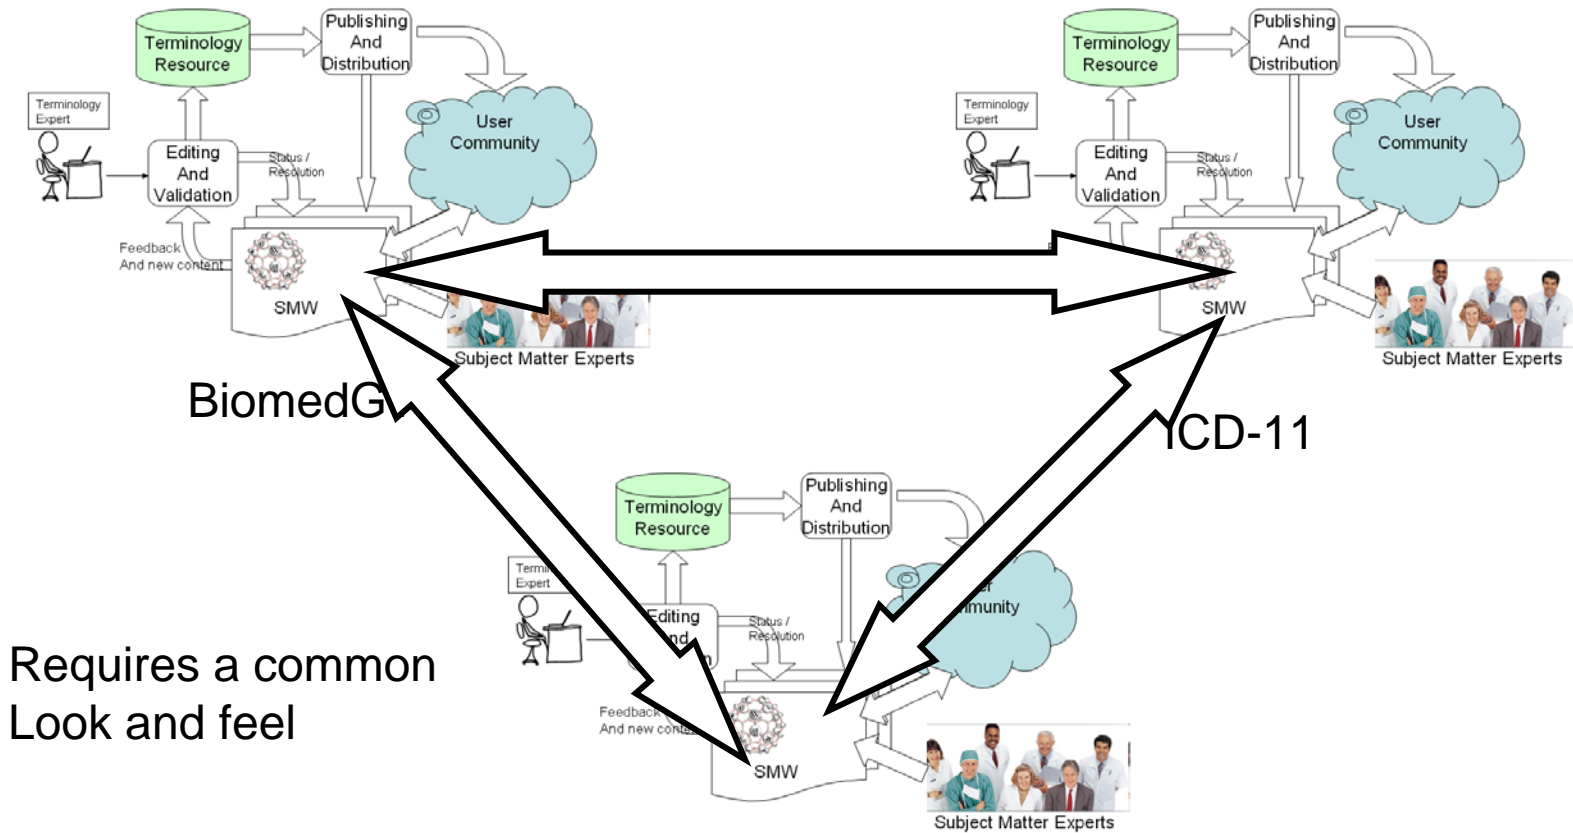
Terminology Resource

Publishing And Distribution

Terminology Expert

Editing And Validation

Status / Resolution

User Community

Feedback And new content

SMW

Subject Matter Experts

Terminology Resource

Publishing And Distribution

Terminology Expert

Editing And Validation

Status / Resolution

User Community

SMW

Subject Matter Experts

BiomedG

ICD-11

Terminology Resource

Publishing And Distribution

Termi Expert

Editing nd n

Status / Resolution

er mmunity

Feedback And new conte

SMW

Subject Matter Experts

Requires a common Look and feel